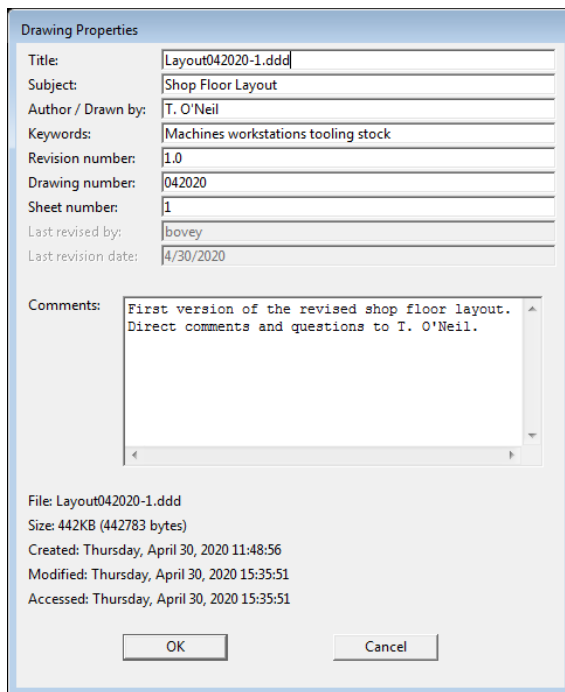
Drawing Properties

Title: Layout042020-1.ddd
Subject: Shop Floor Layout
Author / Drawn by: T. O'Neil
Keywords: Machines workstations tooling stock
Revision number: 1.0
Drawing number: 042020
Sheet number: 1
Last revised by: bovey
Last revision date: 4/30/2020

Comments: First version of the revised shop floor layout. Direct comments and questions to T. O'Neil.

File: Layout042020-1.ddd
Size: 442KB (442783 bytes)
Created: Thursday, April 30, 2020 11:48:56
Modified: Thursday, April 30, 2020 15:35:51
Accessed: Thursday, April 30, 2020 15:35:51

OK
Cancel